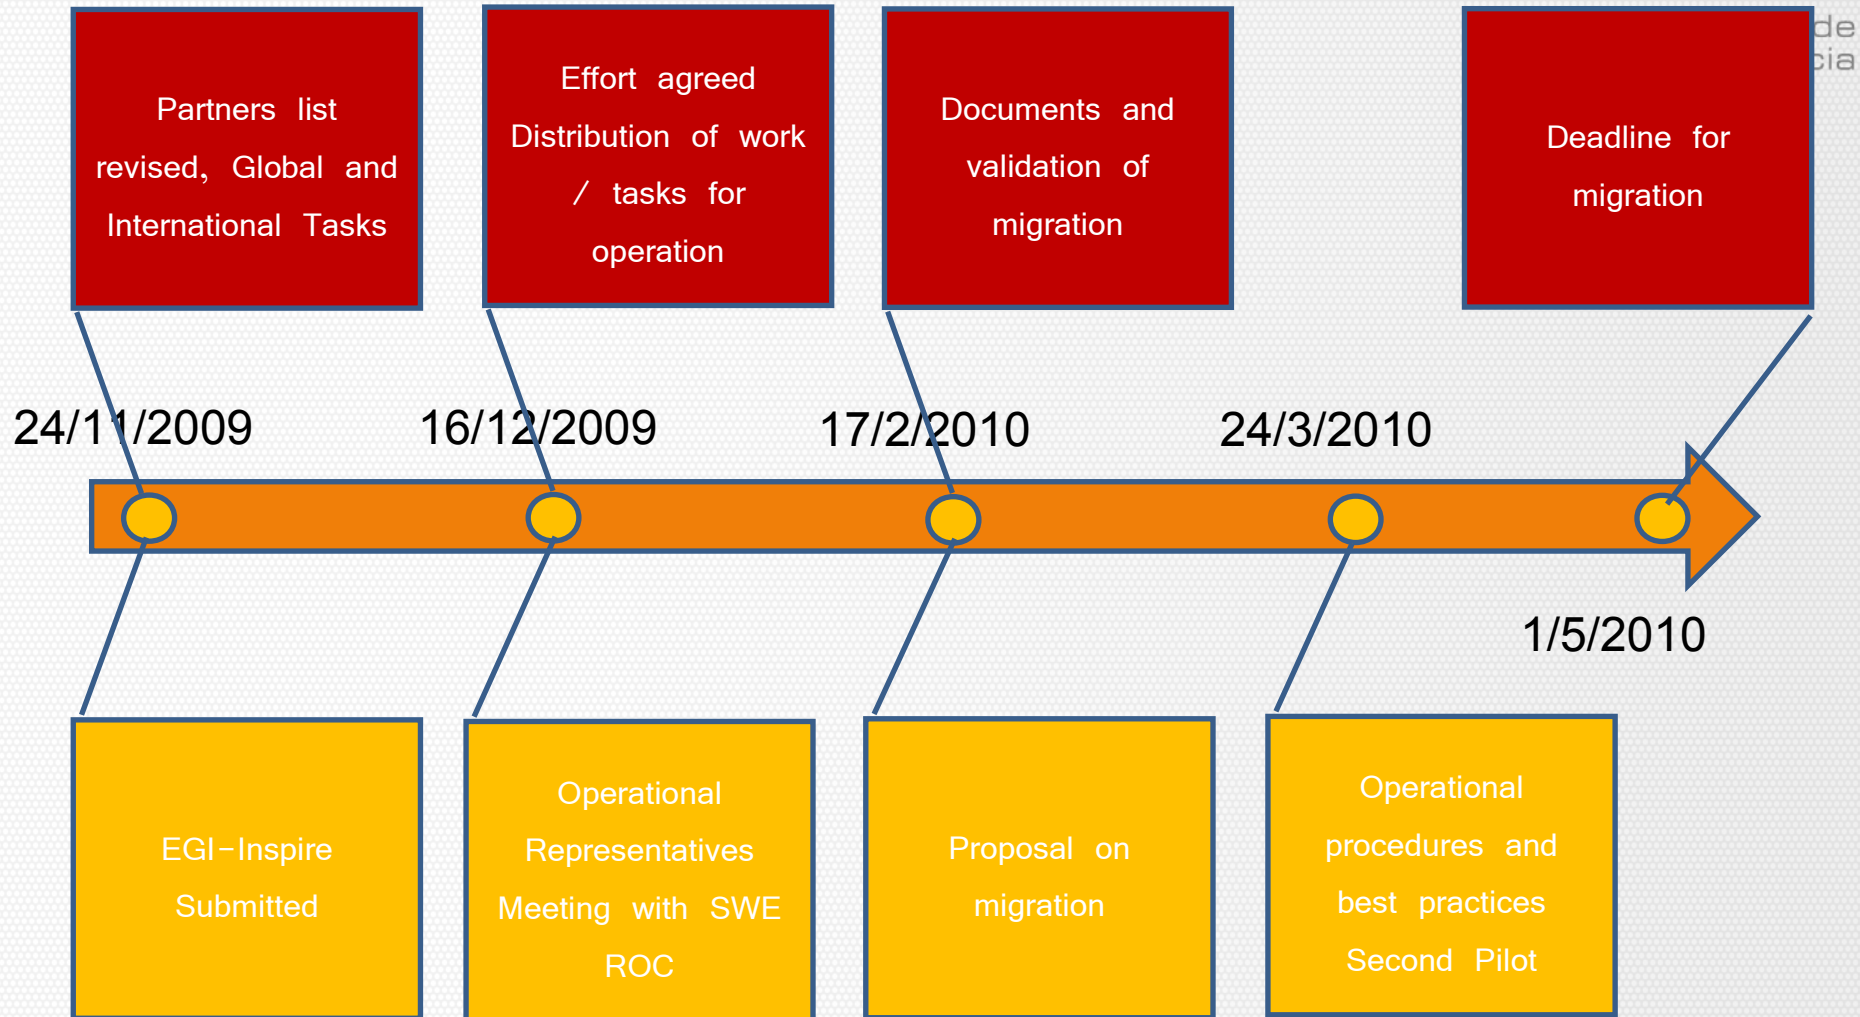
Partners list revised, Global and International Tasks

Effort agreed Distribution of work / tasks for operation

Documents and validation of migration

Deadline for migration

de
cia

24/11/2009

16/12/2009

17/2/2010

24/3/2010

1/5/2010

EGI-Inspire Submitted

Operational Representatives Meeting with SWE ROC

Proposal on migration

Operational procedures and best practices Second Pilot